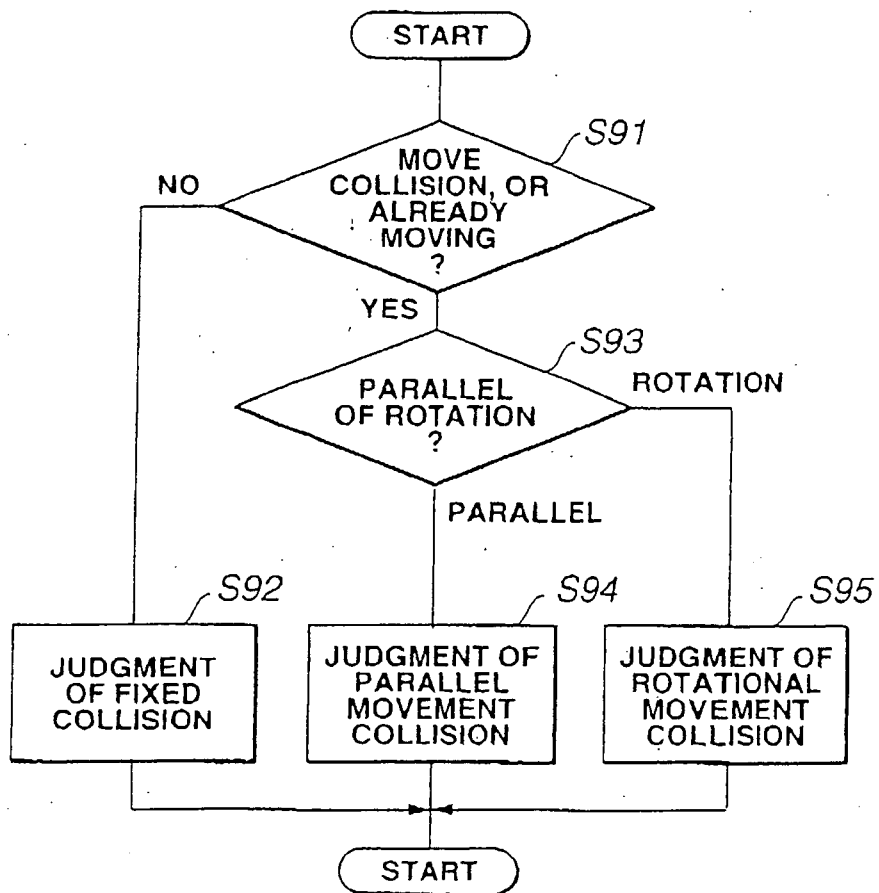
START

S91

MOVE COLLISION, OR ALREADY MOVING ?

NO

YES

S93

PARALLEL OF ROTATION ?

ROTATION

PARALLEL

S92

JUDGMENT OF FIXED COLLISION

S94

JUDGMENT OF PARALLEL MOVEMENT COLLISION

S95

JUDGMENT OF ROTATIONAL MOVEMENT COLLISION

START